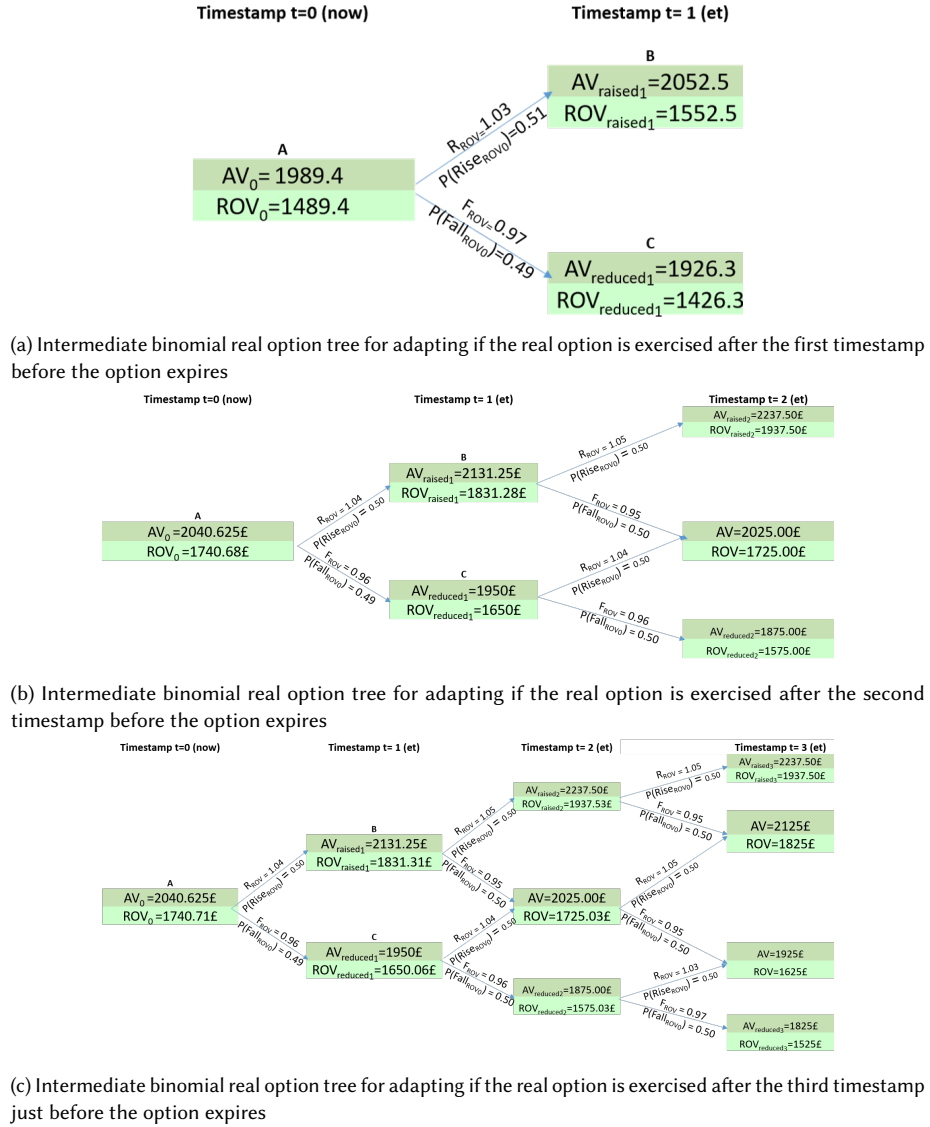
Timestamp t=0 (now)

Timestamp t= 1 (et)

B

$AV_{raised_1}$=2052.5

$ROV_{raised_1}$=1552.5

$R_{ROV}$=1.03

P($Rise_{ROV0}$)=0.51

A

$AV_0$= 1989.4

$ROV_0$=1489.4

$F_{ROV}$=0.97

P($Fall_{ROV0}$)=0.49

C

$AV_{reduced_1}$=1926.3

$ROV_{reduced_1}$=1426.3

(a) Intermediate binomial real option tree for adapting if the real option is exercised after the first timestamp before the option expires

Timestamp t=0 (now)

Timestamp t= 1 (et)

Timestamp t= 2 (et)

$AV_{raised2}$=2237.50£

$ROV_{raised2}$=1937.50£

$R_{ROV}$ = 1.05

P($Rise_{ROV0}$) = 0.50

B

$AV_{raised_1}$=2131.25£

$ROV_{raised_1}$=1831.28£

$R_{ROV}$ = 1.04

P($Rise_{ROV0}$) = 0.50

A

$AV_0$=2040.625£

$ROV_0$=1740.68£

$F_{ROV}$ = 0.95

P($Fall_{ROV0}$) = 0.50

AV=2025.00£

ROV=1725.00£

$F_{ROV}$ = 0.96

P($Fall_{ROV0}$) = 0.49

$R_{ROV}$ = 1.04

P($Rise_{ROV0}$) = 0.50

C

$AV_{reduced_1}$=1950£

$ROV_{reduced_1}$=1650£

$F_{ROV}$ = 0.96

P($Fall_{ROV0}$) = 0.50

$AV_{reduced2}$=1875.00£

$ROV_{reduced2}$=1575.00£

(b) Intermediate binomial real option tree for adapting if the real option is exercised after the second timestamp before the option expires

Timestamp t=0 (now)

Timestamp t= 1 (et)

Timestamp t= 2 (et)

Timestamp t= 3 (et)

$R_{ROV}$ = 1.05

P($Rise_{ROV0}$) = 0.50

$AV_{raised3}$=2237.50£

$ROV_{raised3}$=1937.50£

$AV_{raised2}$=2237.50£

$ROV_{raised2}$=1937.53£

$F_{ROV}$ = 0.95

P($Fall_{ROV0}$) = 0.50

AV=2125£

ROV=1825£

$R_{ROV}$ = 1.05

P($Rise_{ROV0}$) = 0.50

B

$AV_{raised_1}$=2131.25£

$ROV_{raised_1}$=1831.31£

$R_{ROV}$ = 1.04

P($Rise_{ROV0}$) = 0.50

$F_{ROV}$ = 0.95

P($Fall_{ROV0}$) = 0.50

$R_{ROV}$ = 1.05

P($Rise_{ROV0}$) = 0.50

A

$AV_0$=2040.625£

$ROV_0$=1740.71£

AV=2025.00£

ROV=1725.03£

$F_{ROV}$ = 0.95

P($Fall_{ROV0}$) = 0.50

$F_{ROV}$ = 0.96

P($Fall_{ROV0}$) = 0.49

$R_{ROV}$ = 1.04

P($Rise_{ROV0}$) = 0.50

C

$AV_{reduced_1}$=1950£

$ROV_{reduced_1}$=1650.06£

AV=1925£

ROV=1625£

$F_{ROV}$ = 0.96

P($Fall_{ROV0}$) = 0.50

$R_{ROV}$ = 1.03

P($Rise_{ROV0}$) = 0.50

$AV_{reduced2}$=1875.00£

$ROV_{reduced2}$=1575.03£

$F_{ROV}$ = 0.97

P($Fall_{ROV0}$) = 0.50

$AV_{reduced3}$=1825£

$ROV_{reduced3}$=1525£

(c) Intermediate binomial real option tree for adapting if the real option is exercised after the third timestamp just before the option expires